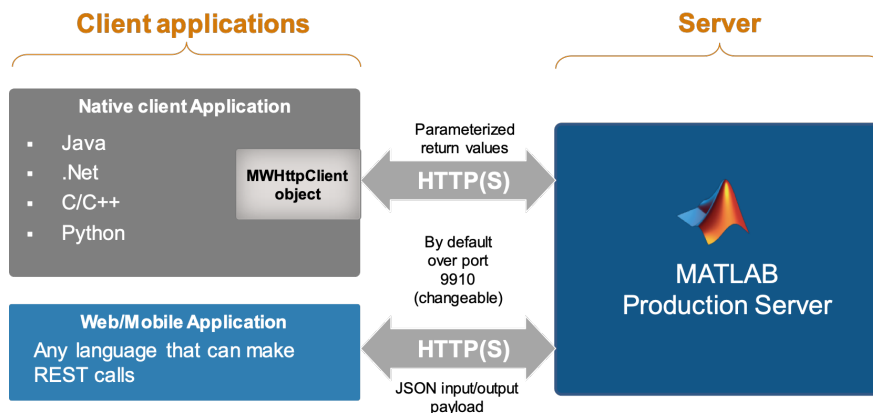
Client applications

Server

Native client Application

- Java
- .Net
- C/C++
- Python

MWHttpClient object

Parameterized return values

HTTP(S)

By default over port 9910 (changeable)

MATLAB Production Server

Web/Mobile Application

Any language that can make REST calls

HTTP(S)

JSON input/output payload